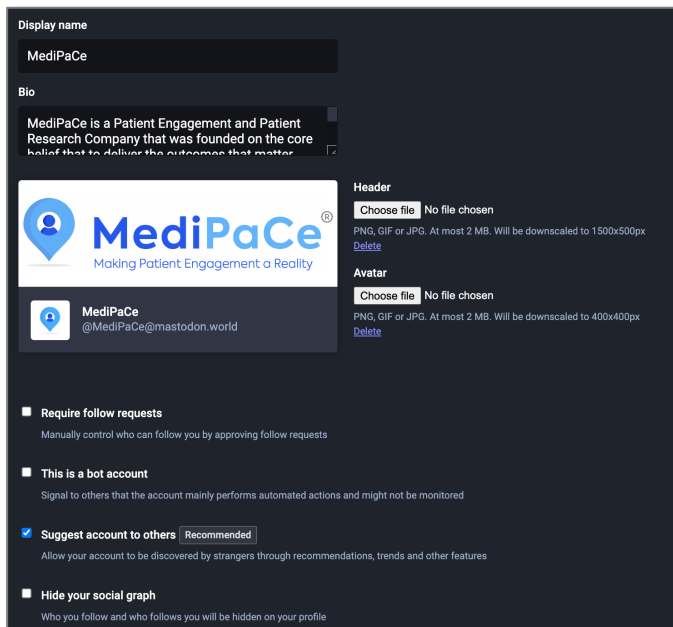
Display name

MediPaCe

Bio

MediPaCe is a Patient Engagement and Patient Research Company that was founded on the core belief that to deliver the outcomes that matter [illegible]

MediPaCe®
Making Patient Engagement a Reality

MediPaCe
@MediPaCe@mastodon.world

Header

Choose file No file chosen

PNG, GIF or JPG. At most 2 MB. Will be downscaled to 1500x500px
Delete

Avatar

Choose file No file chosen

PNG, GIF or JPG. At most 2 MB. Will be downscaled to 400x400px
Delete

Require follow requests
Manually control who can follow you by approving follow requests

This is a bot account
Signal to others that the account mainly performs automated actions and might not be monitored

Suggest account to others Recommended
Allow your account to be discovered by strangers through recommendations, trends and other features

Hide your social graph
Who you follow and who follows you will be hidden on your profile